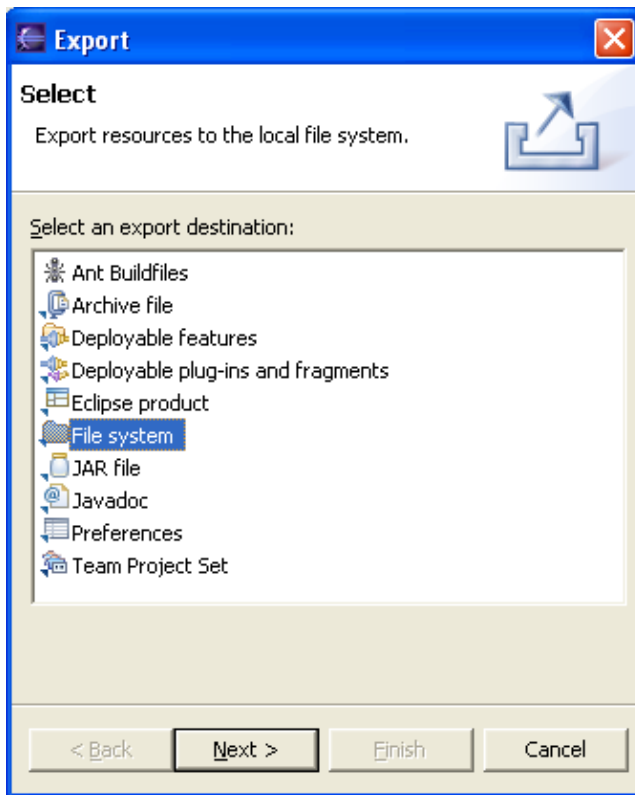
Export

Select

Export resources to the local file system.

Select an export destination:

Ant Buildfiles
Archive file
Deployable features
Deployable plug-ins and fragments
Eclipse product
File system
JAR file
Javadoc
Preferences
Team Project Set

< Back
Next >
Finish
Cancel